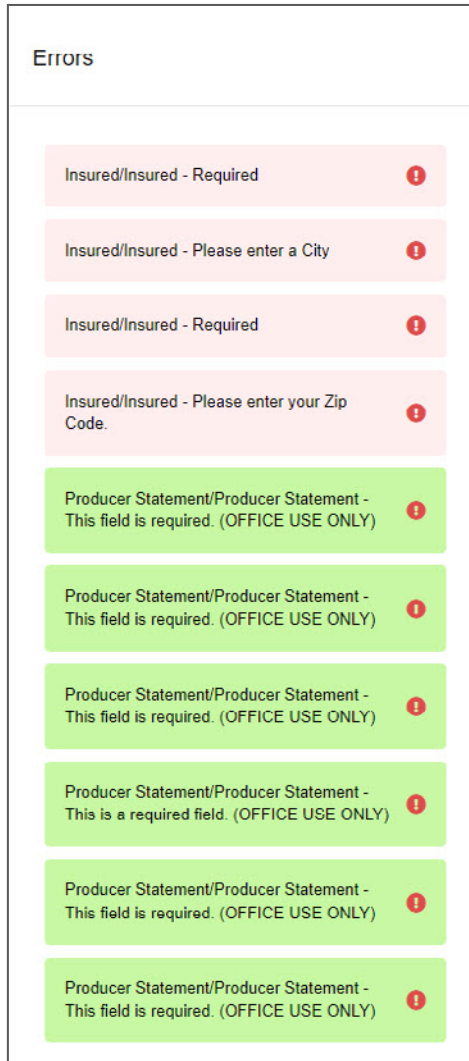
Errors

Insured/Insured - Required

Insured/Insured - Please enter a City

Insured/Insured - Required

Insured/Insured - Please enter your Zip Code.

Producer Statement/Producer Statement - This field is required. (OFFICE USE ONLY)

Producer Statement/Producer Statement - This field is required. (OFFICE USE ONLY)

Producer Statement/Producer Statement - This field is required. (OFFICE USE ONLY)

Producer Statement/Producer Statement - This is a required field. (OFFICE USE ONLY)

Producer Statement/Producer Statement - This field is required. (OFFICE USE ONLY)

Producer Statement/Producer Statement - This field is required. (OFFICE USE ONLY)